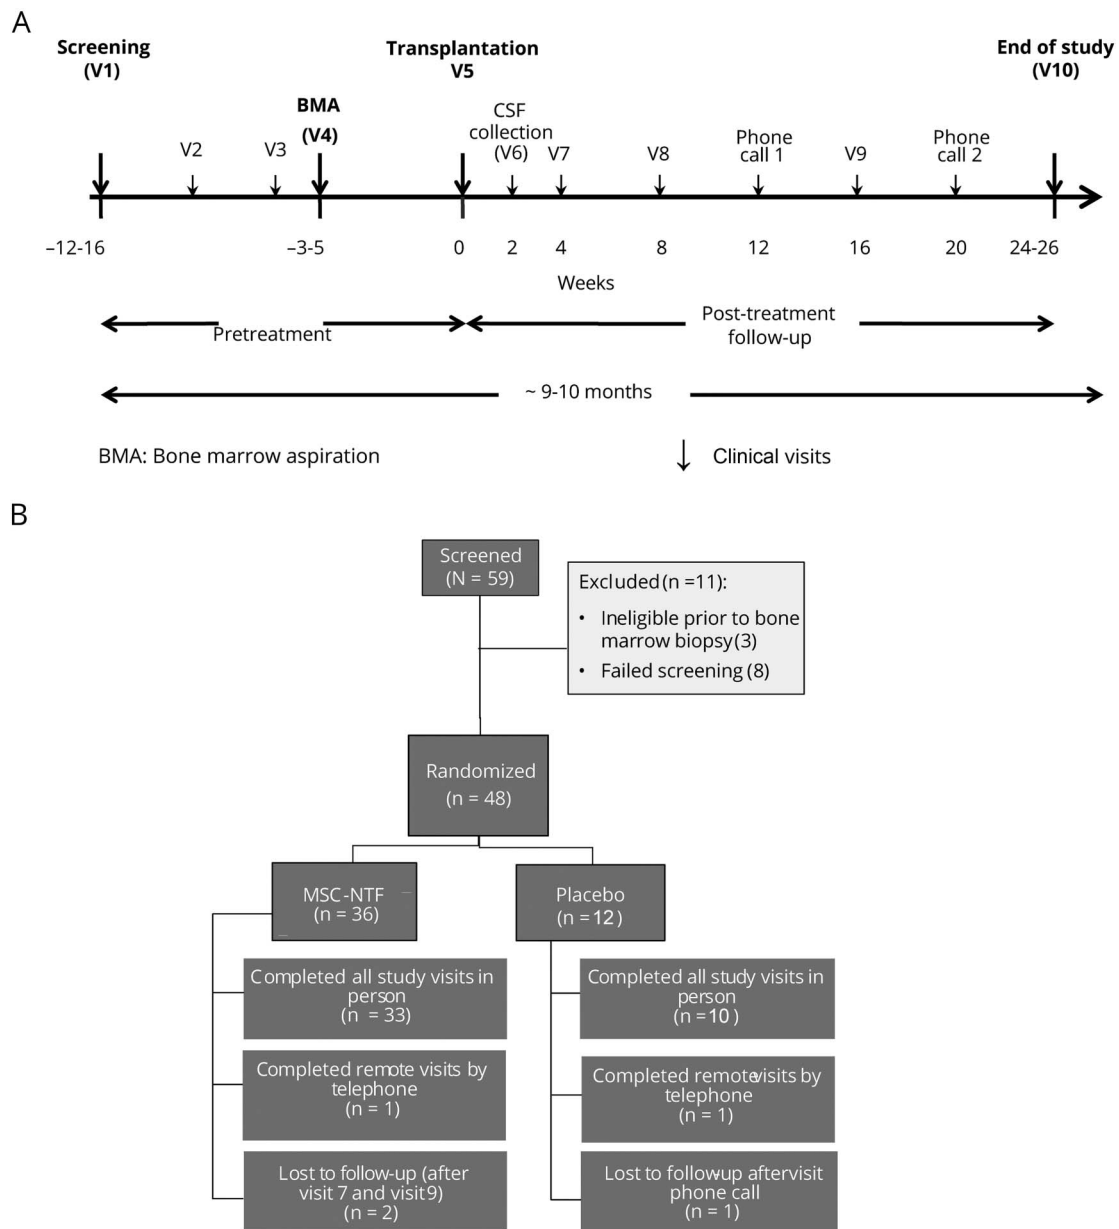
A

Screening (V1)

Transplantation V5

End of study (V10)

BMA (V4)

CSF collection (V6)

V2

V3

V7

V8

Phone call 1

V9

Phone call 2

–12-16

–3-5

0

2

4

8

12

16

20

24-26

Weeks

Pretreatment

Post-treatment follow-up

~ 9-10 months

BMA: Bone marrow aspiration

Clinical visits

B

Screened (N = 59)

Excluded (n =11):
• Ineligible prior to bone marrow biopsy (3)
• Failed screening (8)

Randomized (n = 48)

MSC-NTF (n = 36)

Placebo (n = 12)

Completed all study visits in person (n = 33)

Completed remote visits by telephone (n = 1)

Lost to follow-up (after visit 7 and visit 9) (n = 2)

Completed all study visits in person (n = 10)

Completed remotevisits by telephone (n = 1)

Lost to follow-up aftervisit phone call (n = 1)